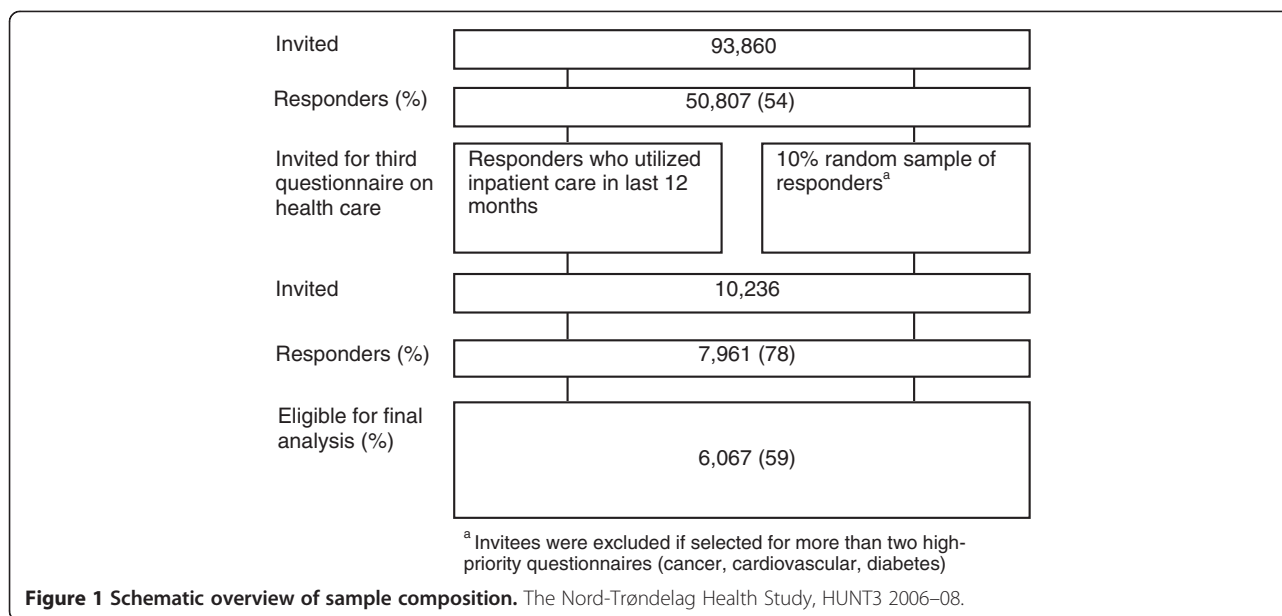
Invited
93,860

Responders (%)
50,807 (54)

Invited for third questionnaire on health care
Responders who utilized inpatient care in last 12 months
10% random sample of responders$^{a}$

Invited
10,236

Responders (%)
7,961 (78)

Eligible for final analysis (%)
6,067 (59)

$^{a}$ Invitees were excluded if selected for more than two high-priority questionnaires (cancer, cardiovascular, diabetes)

**Figure 1 Schematic overview of sample composition.** The Nord-Trøndelag Health Study, HUNT3 2006–08.